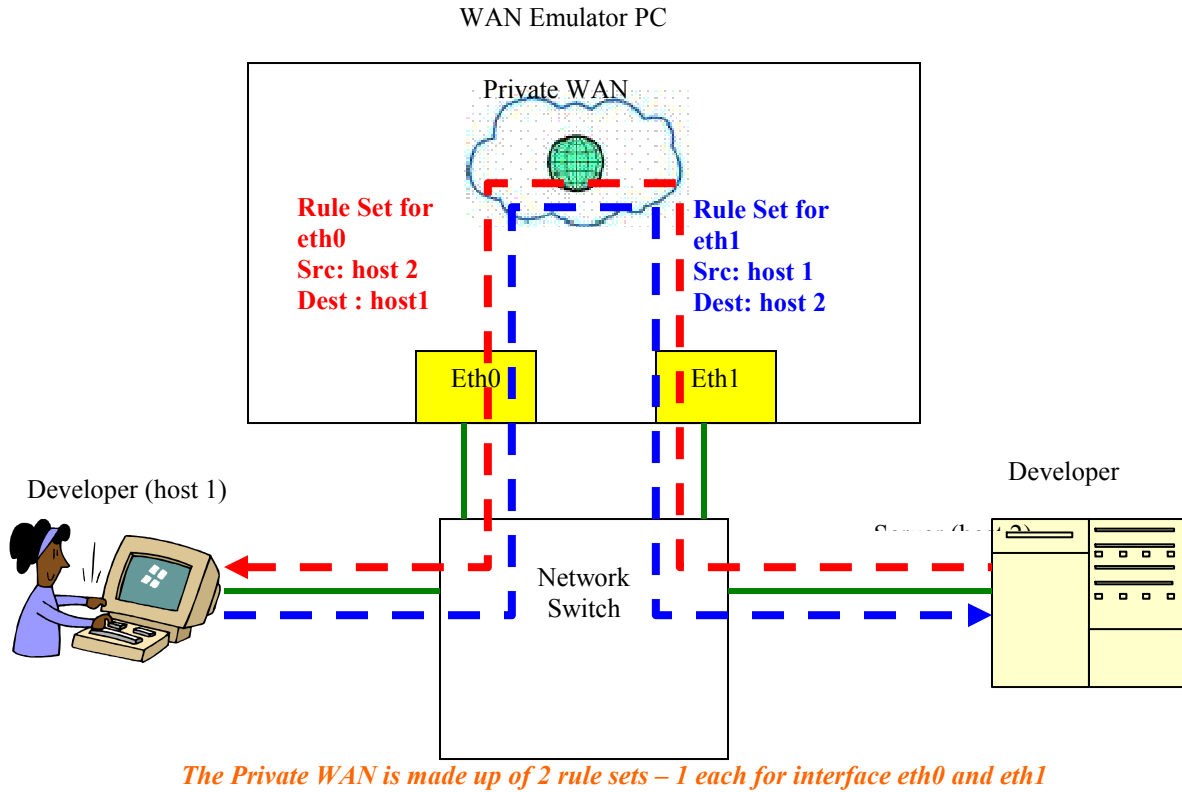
WAN Emulator PC

Private WAN

Rule Set for eth0
Src: host 2
Dest : host1

Rule Set for eth1
Src: host 1
Dest: host 2

Eth0

Eth1

Developer (host 1)

Developer

Server (host 2)

Network Switch

*The Private WAN is made up of 2 rule sets – 1 each for interface eth0 and eth1*